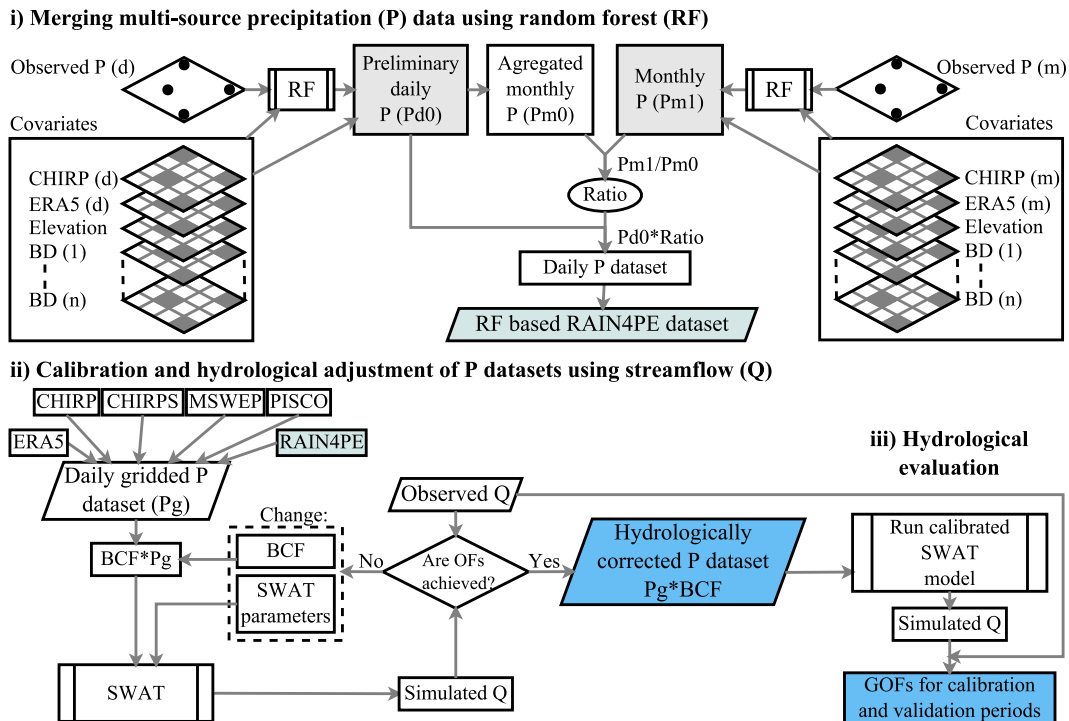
i) Merging multi-source precipitation (P) data using random forest (RF)

Observed P (d)

RF

Preliminary daily P (Pd0)

Agregated monthly P (Pm0)

Monthly P (Pm1)

RF

Observed P (m)

Covariates

CHIRP (d)
ERA5 (d)
Elevation
BD (1)
BD (n)

Pm1/Pm0

Ratio

Pd0*Ratio

Daily P dataset

RF based RAIN4PE dataset

Covariates

CHIRP (m)
ERA5 (m)
Elevation
BD (1)
BD (n)

ii) Calibration and hydrological adjustment of P datasets using streamflow (Q)

CHIRP
CHIRPS
MSWEP
PISCO
ERA5
RAIN4PE

Daily gridded P dataset (Pg)

iii) Hydrological evaluation

Observed Q

Change:

BCF*Pg

BCF

SWAT parameters

No

Are OFs achieved?

Yes

Hydrologically corrected P dataset Pg*BCF

Run calibrated SWAT model

Simulated Q

SWAT

Simulated Q

GOFs for calibration and validation periods